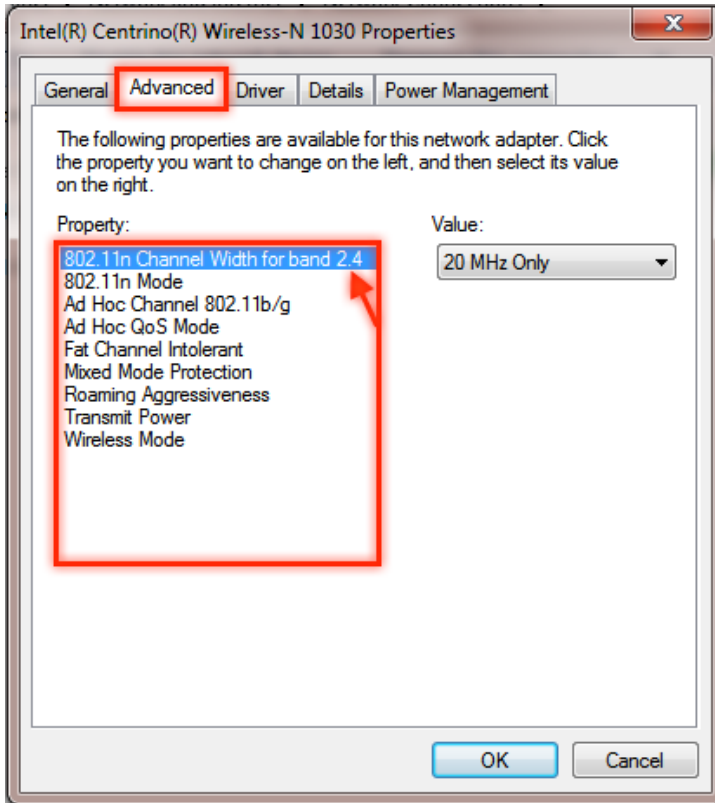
Intel(R) Centrino(R) Wireless-N 1030 Properties

General | Advanced | Driver | Details | Power Management

The following properties are available for this network adapter. Click the property you want to change on the left, and then select its value on the right.

Property:

802.11n Channel Width for band 2.4
802.11n Mode
Ad Hoc Channel 802.11b/g
Ad Hoc QoS Mode
Fat Channel Intolerant
Mixed Mode Protection
Roaming Aggressiveness
Transmit Power
Wireless Mode

Value:

20 MHz Only

OK

Cancel